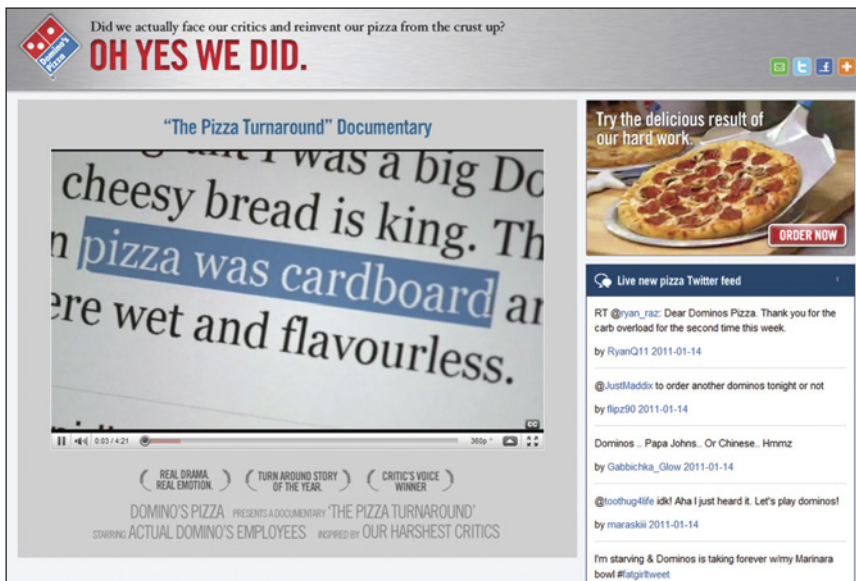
Domino's Pizza

Did we actually face our critics and reinvent our pizza from the crust up?

OH YES WE DID.

"The Pizza Turnaround" Documentary

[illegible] was a big Do
cheesy bread is king. Th
n pizza was cardboard a
ere wet and flavourless.

CC

0:03 / 4:21 360p

REAL DRAMA. REAL EMOTION.

TURN AROUND STORY OF THE YEAR.

CRITIC'S VOICE WINNER

DOMINO'S PIZZA PRESENTS A DOCUMENTARY 'THE PIZZA TURNAROUND'
STARRING ACTUAL DOMINO'S EMPLOYEES INSPIRED BY OUR HARSHEST CRITICS

Try the delicious result of our hard work.

ORDER NOW

Live new pizza Twitter feed

RT @ryan_raz: Dear Dominos Pizza. Thank you for the carb overload for the second time this week.
by RyanQ11 2011-01-14

@JustMaddix to order another dominos tonight or not
by flipz90 2011-01-14

Dominos .. Papa Johns.. Or Chinese.. Hmmz
by Gabbichka_Glow 2011-01-14

@toothug4life idk! Aha I just heard it. Let's play dominos!
by maraskiii 2011-01-14

I'm starving & Dominos is taking forever w/my Marinara bowl #fatgirltweet